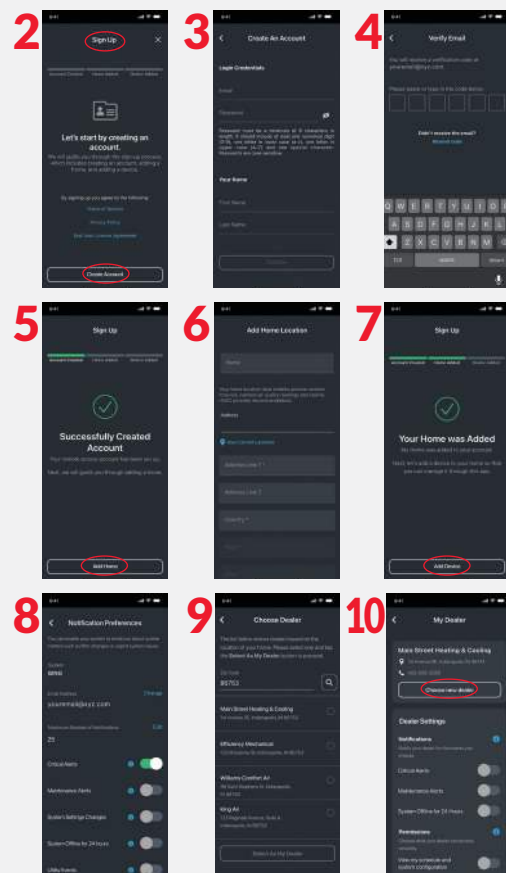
2

Sign Up

Let's start by creating an account.

Create Account

3

Create An Account

Login Credentials

Email

Password

Your Name

First Name

Last Name

4

Verify Email

Didn't receive the email?

Q W E R T Y U I O P

A S D F G H J K L

Z X C V B N M

5

Sign Up

Successfully Created Account

Add Home

6

Add Home Location

Name

Address

7

Sign Up

Your Home was Added

Add Device

8

Notification Preferences

System

Email Address

Change

yourname@xyz.com

25

Critical Alerts

Maintenance Alerts

System Settings Changes

System Offline for 24 hours

9

Choose Dealer

Zip Code

95703

Main Street Heating & Cooling

Efficiency Mechanical

Williams Comfort Air

King Air

Select As My Dealer

10

My Dealer

Main Street Heating & Cooling

Choose new dealer

Dealer Settings

Notifications

Critical Alerts

Maintenance Alerts

System Offline for 24 Hours

Permissions

View my schedule and system configuration